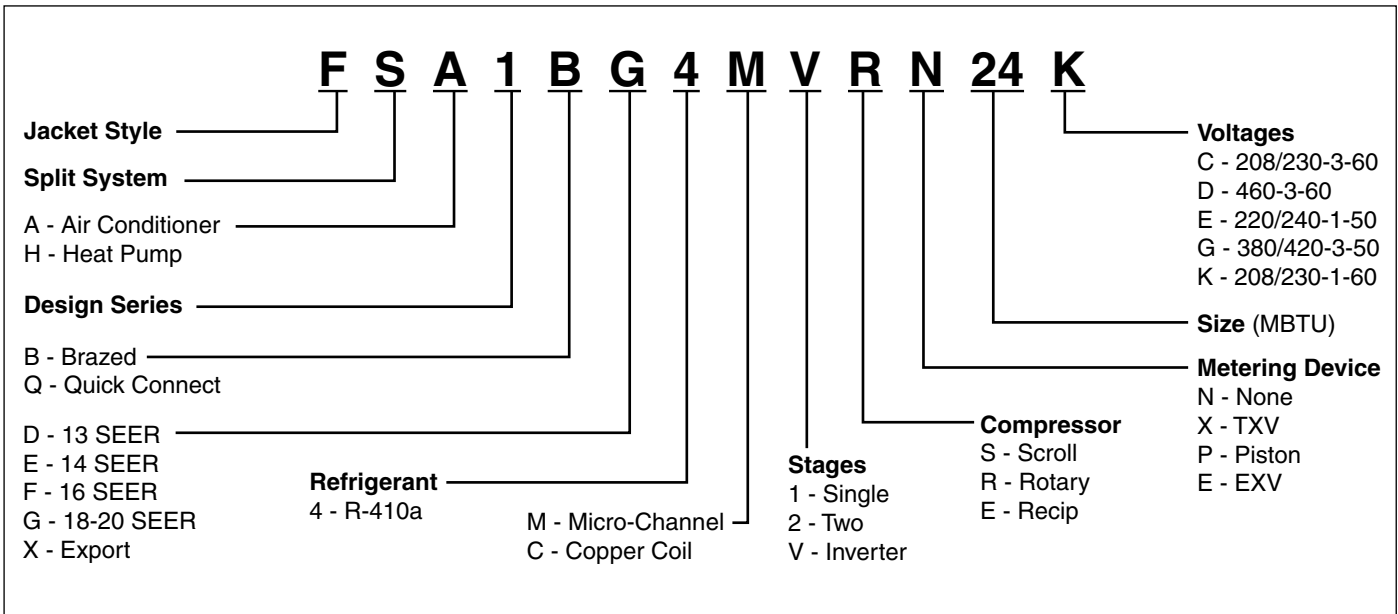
F S A 1 B G 4 M V R N 24 K

Jacket Style

Split System

A - Air Conditioner
H - Heat Pump

Design Series

B - Brazed
Q - Quick Connect

D - 13 SEER
E - 14 SEER
F - 16 SEER
G - 18-20 SEER
X - Export

Refrigerant
4 - R-410a

M - Micro-Channel
C - Copper Coil

Stages
1 - Single
2 - Two
V - Inverter

Compressor
S - Scroll
R - Rotary
E - Recip

Voltages
C - 208/230-3-60
D - 460-3-60
E - 220/240-1-50
G - 380/420-3-50
K - 208/230-1-60

Size (MBTU)

Metering Device
N - None
X - TXV
P - Piston
E - EXV